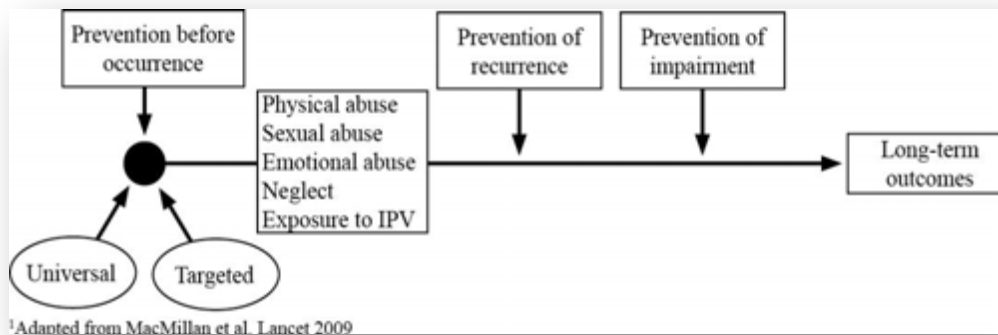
Prevention before occurrence

Physical abuse
Sexual abuse
Emotional abuse
Neglect
Exposure to IPV

Prevention of recurrence

Prevention of impairment

Long-term outcomes

Universal

Targeted

$^1$Adapted from MacMillan et al. Lancet 2009